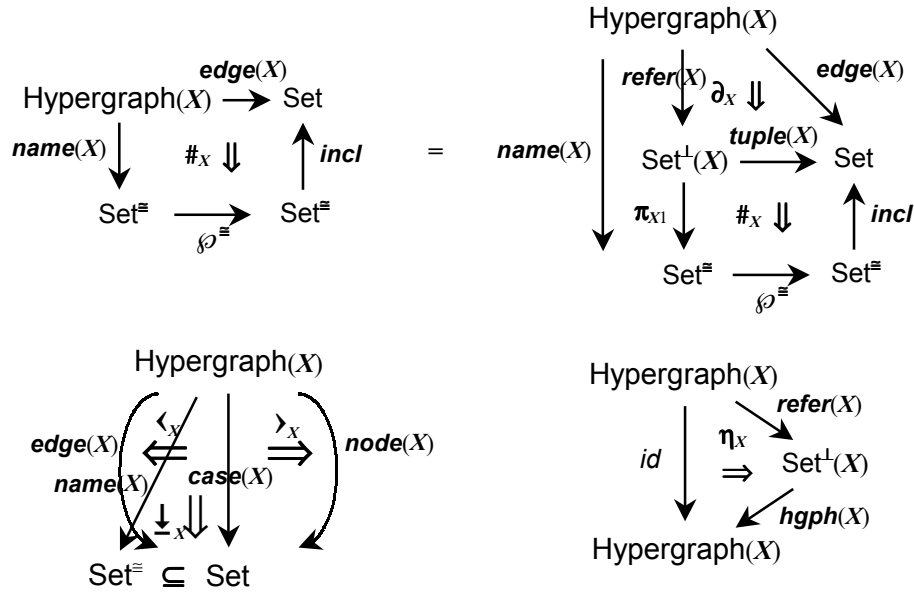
Hypergraph($X$) $\xrightarrow{\textit{edge}(X)}$ Set

$\textit{name}(X)$ $\#_X \Downarrow$ $\textit{incl}$

Set$^{\cong}$ $\xrightarrow{\wp^{\cong}}$ Set$^{\cong}$

=

Hypergraph($X$)

$\textit{refer}(X)$ $\partial_X \Downarrow$ $\textit{edge}(X)$

$\textit{name}(X)$ Set$^{\perp}$($X$) $\xrightarrow{\textit{tuple}(X)}$ Set

$\pi_{X1}$ $\#_X \Downarrow$ $\textit{incl}$

Set$^{\cong}$ $\xrightarrow{\wp^{\cong}}$ Set$^{\cong}$

Hypergraph($X$)

$\textit{edge}(X)$ $\langle_X$ $\Leftarrow$ $\rangle_X$ $\Rightarrow$ $\textit{node}(X)$

$\textit{name}(X)$ $\textit{case}(X)$

$\underline{+}_X \Downarrow$

Set$^{\cong}$ $\subseteq$ Set

Hypergraph($X$)

$\textit{refer}(X)$

$\textit{id}$ $\eta_X$ $\Rightarrow$ Set$^{\perp}$($X$)

$\textit{hgph}(X)$

Hypergraph($X$)